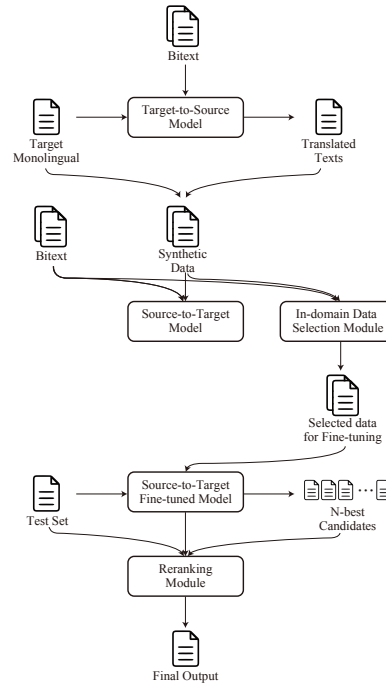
Bitext

Target-to-Source Model

Target Monolingual

Translated Texts

Bitext

Synthetic Data

Source-to-Target Model

In-domain Data Selection Module

Selected data for Fine-tuning

Test Set

Source-to-Target Fine-tuned Model

N-best Candidates

Reranking Module

Final Output